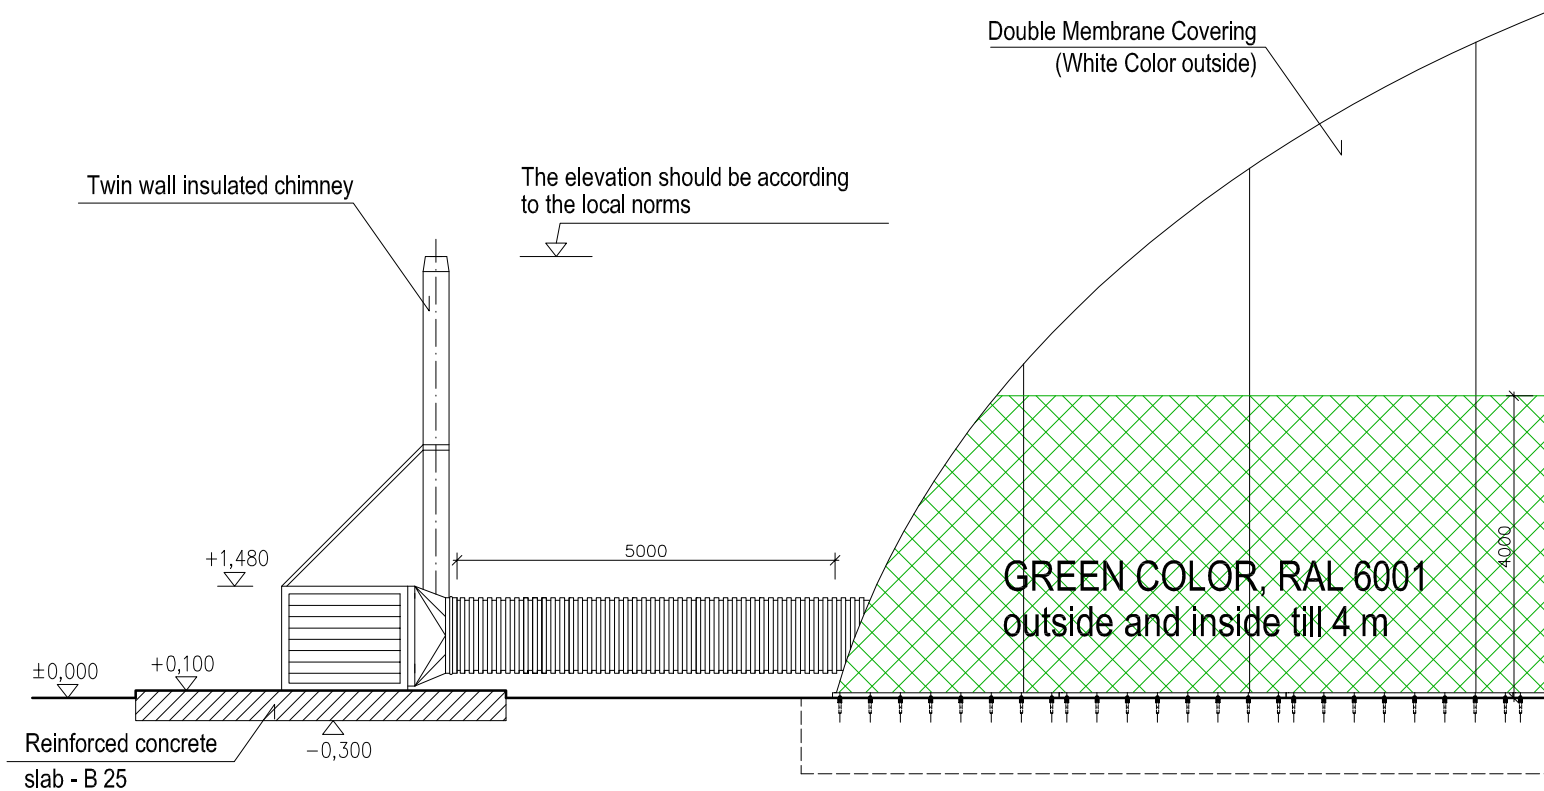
Double Membrane Covering
(White Color outside)

Twin wall insulated chimney

The elevation should be according to the local norms

+1,480

5000

4000

GREEN COLOR, RAL 6001
outside and inside till 4 m

±0,000

+0,100

-0,300

Reinforced concrete
slab - B 25